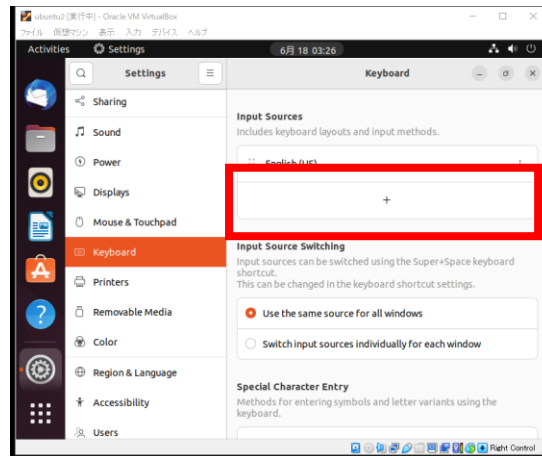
ubuntu2 [実行中] - Oracle VM VirtualBox
ファイル 仮想マシン 表示 入力 デバイス ヘルプ

Activities Settings 6月 18 03:26

Settings

Sharing
Sound
Power
Displays
Mouse & Touchpad
Keyboard
Printers
Removable Media
Color
Region & Language
Accessibility
Users

Keyboard

Input Sources
Includes keyboard layouts and input methods.

English (US)

+

Input Source Switching
Input sources can be switched using the Super+Space keyboard shortcut.
This can be changed in the keyboard shortcut settings.

Use the same source for all windows

Switch input sources individually for each window

Special Character Entry
Methods for entering symbols and letter variants using the keyboard.

Right Control